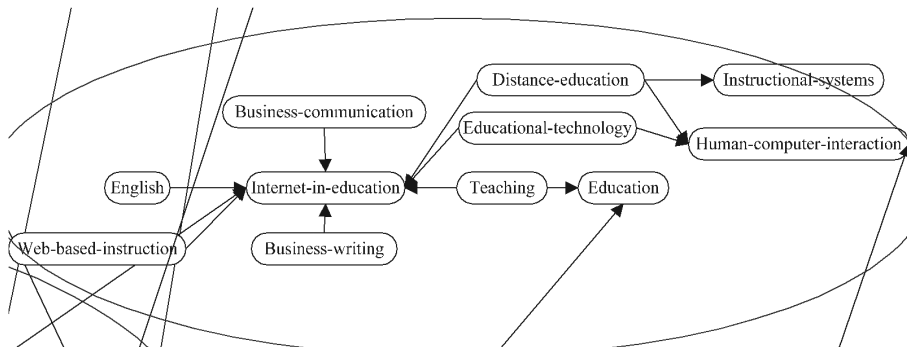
Distance-education

Instructional-systems

Business-communication

Educational-technology

Human-computer-interaction

English

Internet-in-education

Teaching

Education

Web-based-instruction

Business-writing